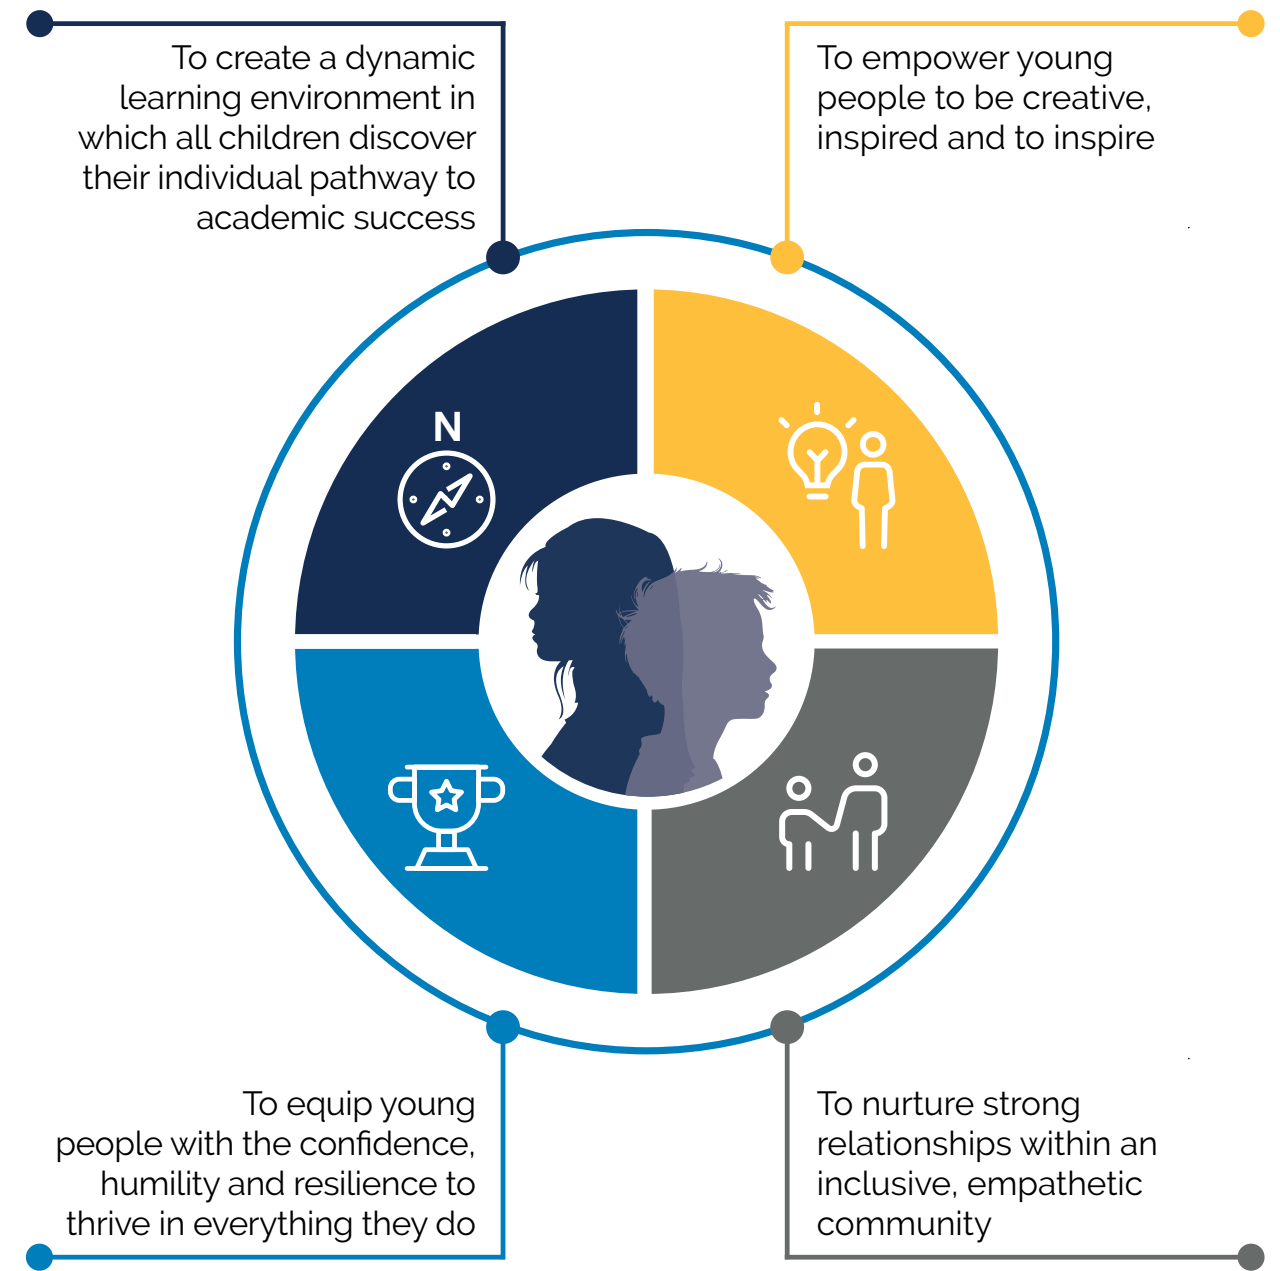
To create a dynamic learning environment in which all children discover their individual pathway to academic success

To empower young people to be creative, inspired and to inspire

N

To equip young people with the confidence, humility and resilience to thrive in everything they do

To nurture strong relationships within an inclusive, empathetic community